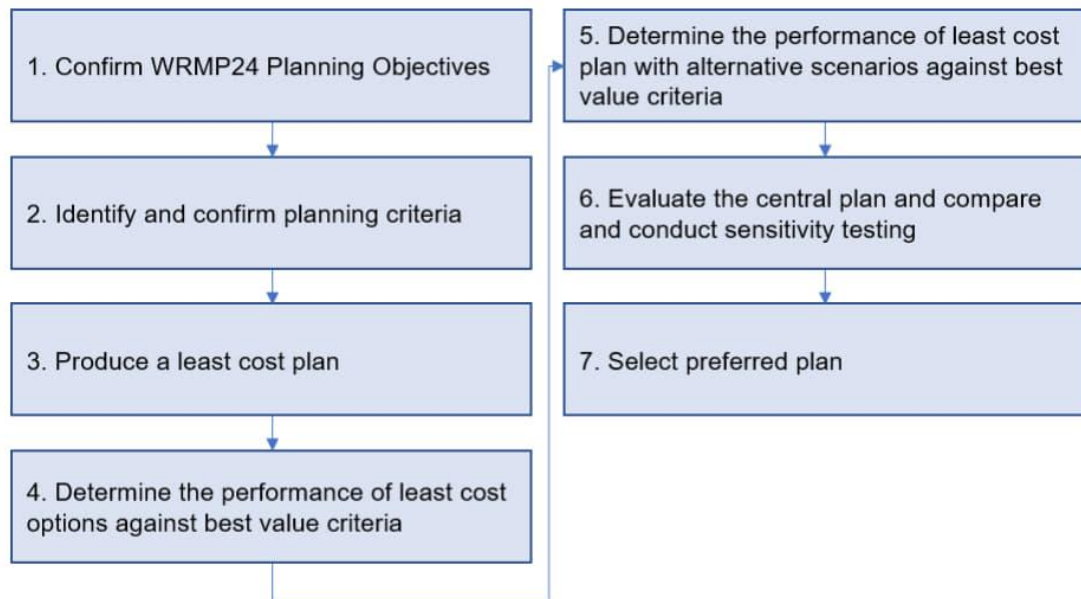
1. Confirm WRMP24 Planning Objectives

2. Identify and confirm planning criteria

3. Produce a least cost plan

4. Determine the performance of least cost options against best value criteria

5. Determine the performance of least cost plan with alternative scenarios against best value criteria

6. Evaluate the central plan and compare and conduct sensitivity testing

7. Select preferred plan